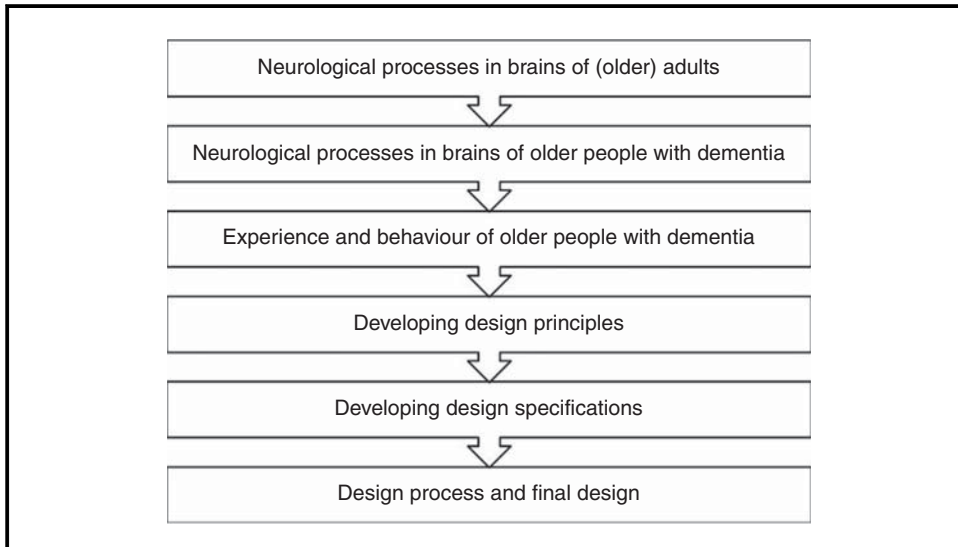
Neurological processes in brains of (older) adults

Neurological processes in brains of older people with dementia

Experience and behaviour of older people with dementia

Developing design principles

Developing design specifications

Design process and final design